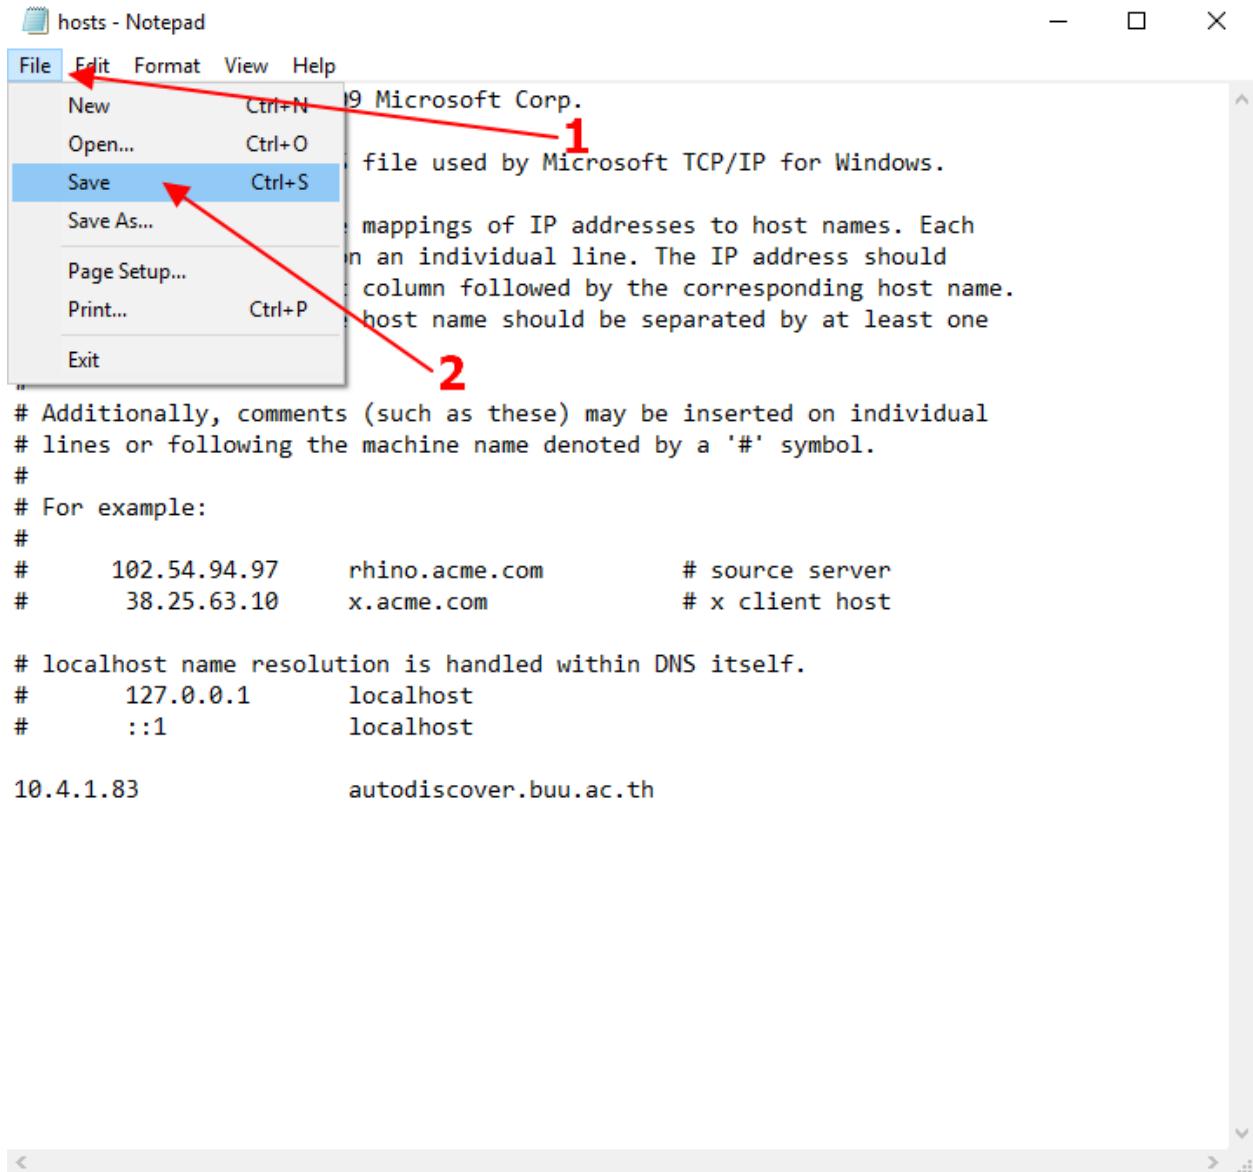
hosts - Notepad

File Edit Format View Help

New Ctrl+N
Open... Ctrl+O
Save Ctrl+S
Save As...
Page Setup...
Print... Ctrl+P
Exit

1
2

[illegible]9 Microsoft Corp.

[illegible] file used by Microsoft TCP/IP for Windows.

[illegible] mappings of IP addresses to host names. Each
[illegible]n an individual line. The IP address should
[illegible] column followed by the corresponding host name.
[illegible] host name should be separated by at least one

# Additionally, comments (such as these) may be inserted on individual
# lines or following the machine name denoted by a '#' symbol.
#
# For example:
#
#      102.54.94.97     rhino.acme.com          # source server
#       38.25.63.10     x.acme.com              # x client host

# localhost name resolution is handled within DNS itself.
#       127.0.0.1       localhost
#       ::1             localhost

10.4.1.83               autodiscover.buu.ac.th